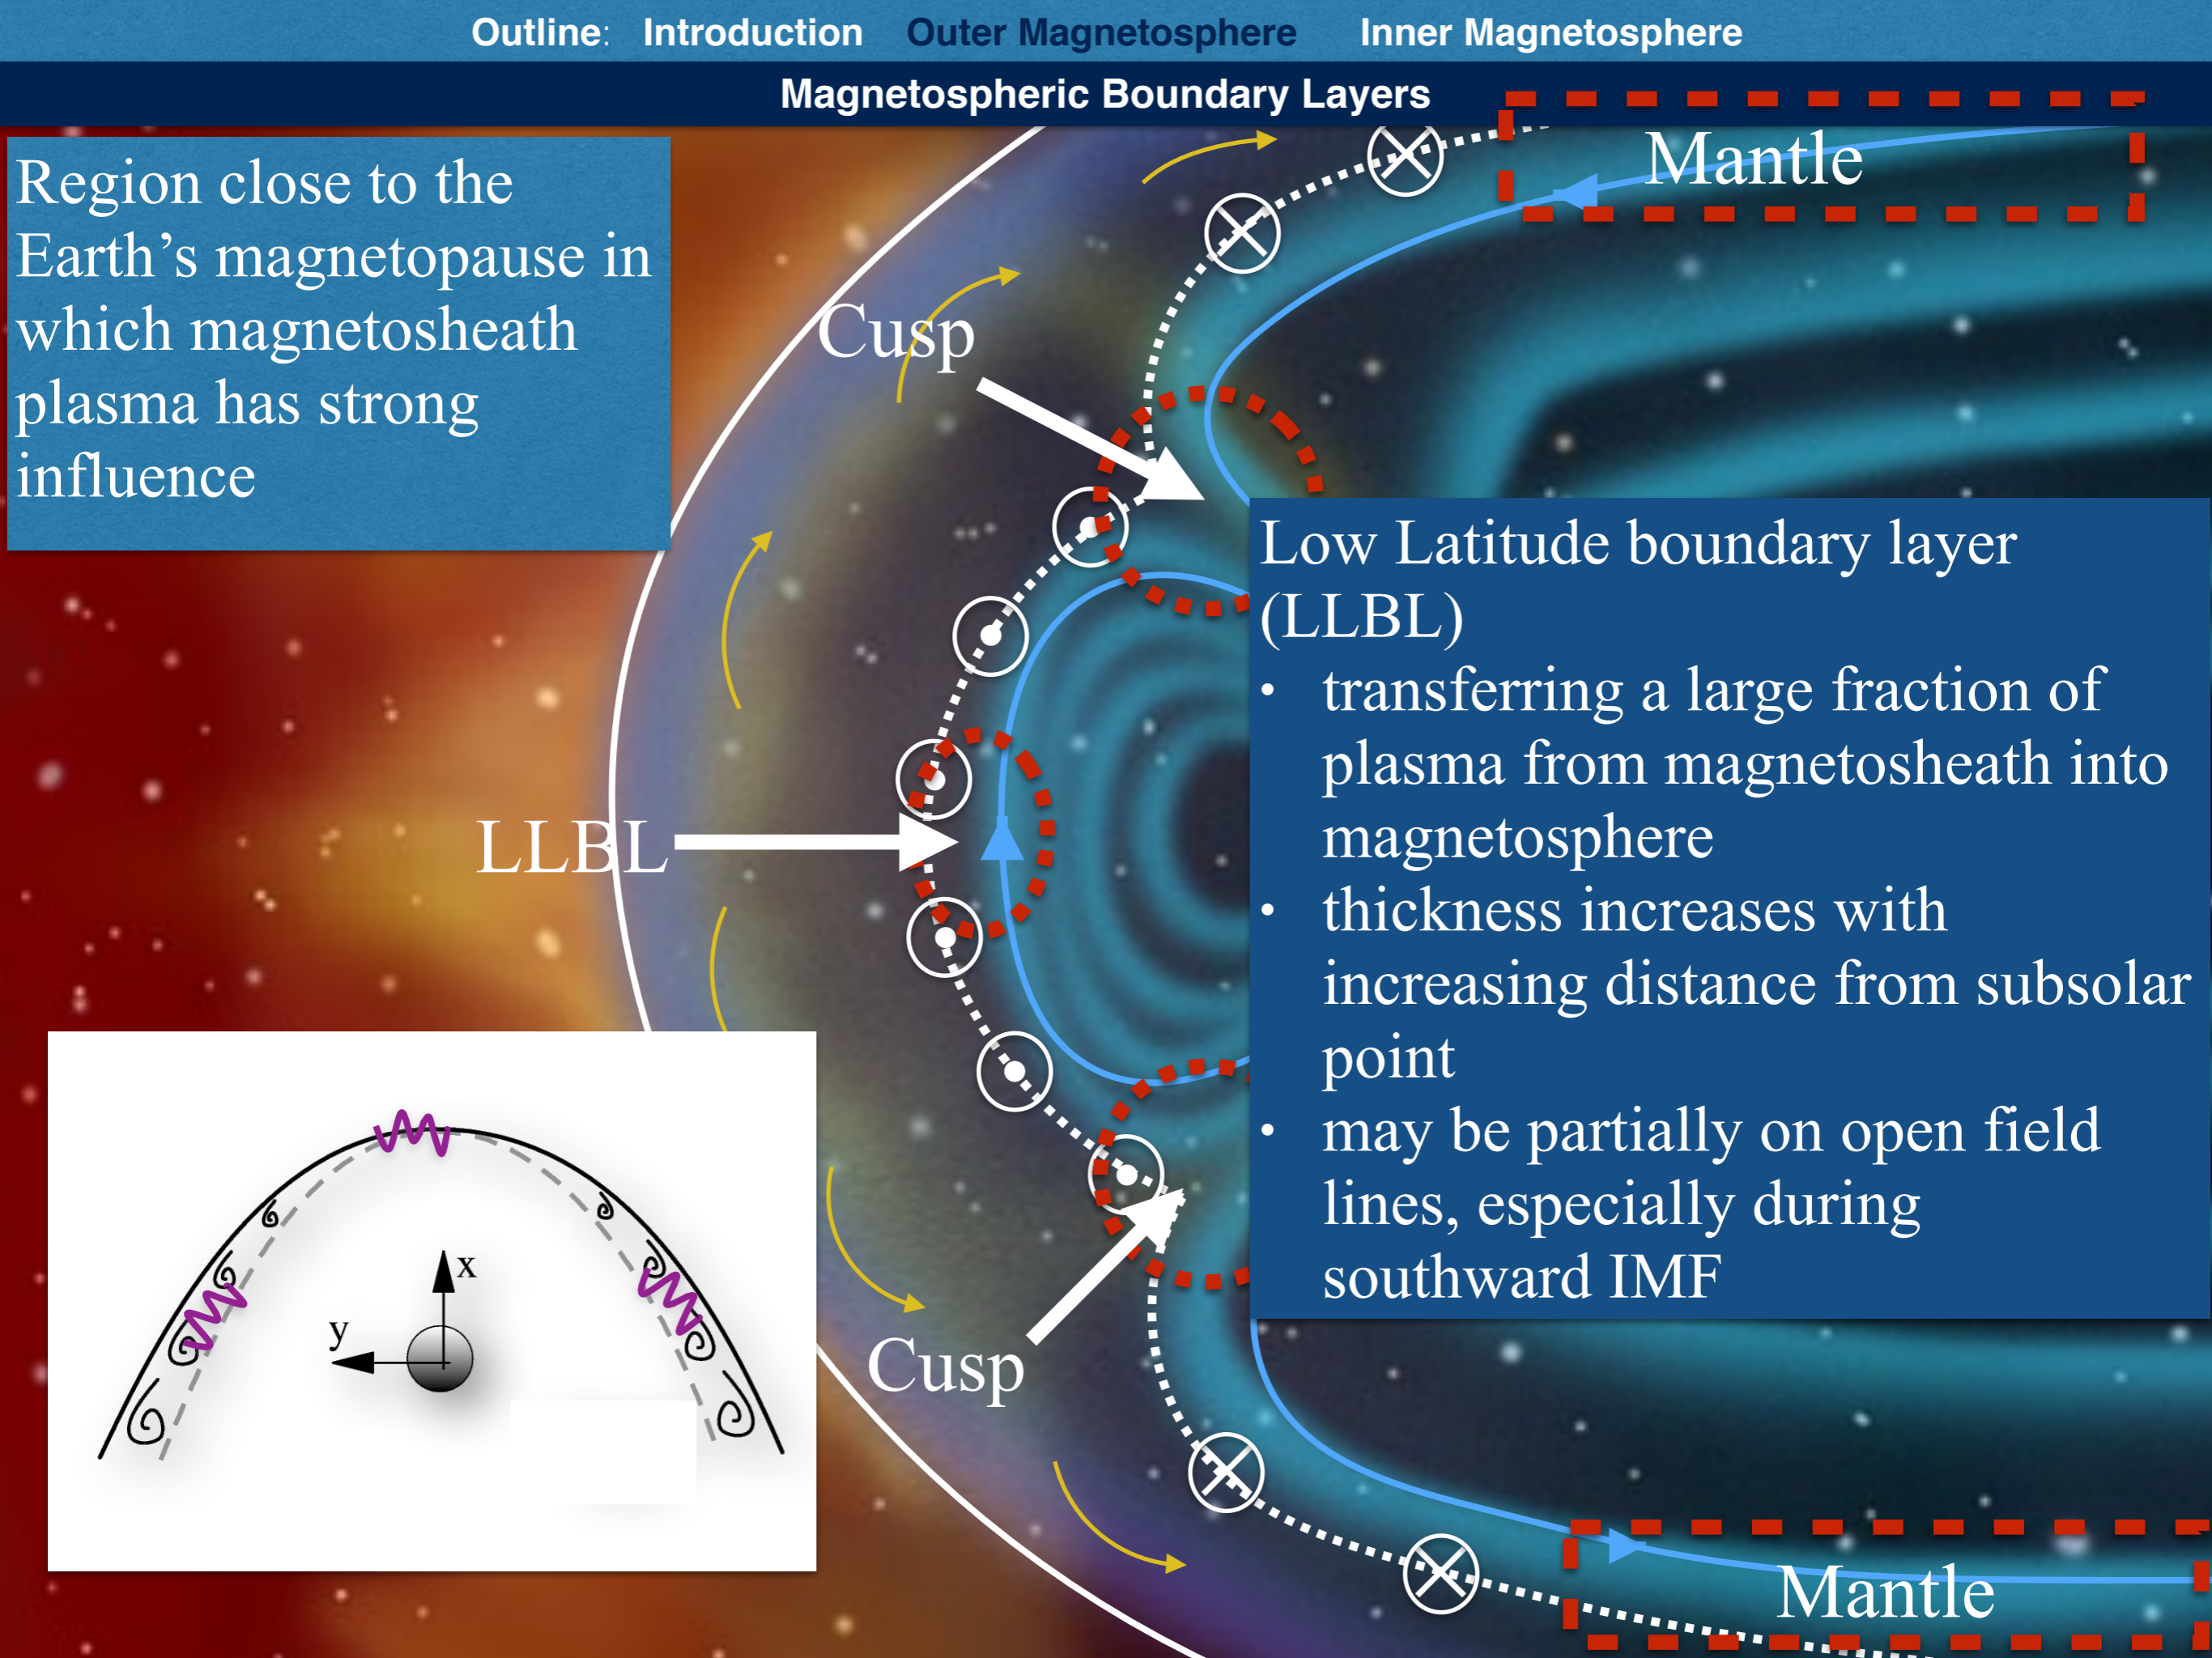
Outline: Introduction Outer Magnetosphere Inner Magnetosphere

Magnetospheric Boundary Layers

Region close to the Earth's magnetopause in which magnetosheath plasma has strong influence

Mantle

Cusp

Low Latitude boundary layer (LLBL)
• transferring a large fraction of plasma from magnetosheath into magnetosphere
• thickness increases with increasing distance from subsolar point
• may be partially on open field lines, especially during southward IMF

LLBL

x

y

Cusp

Mantle